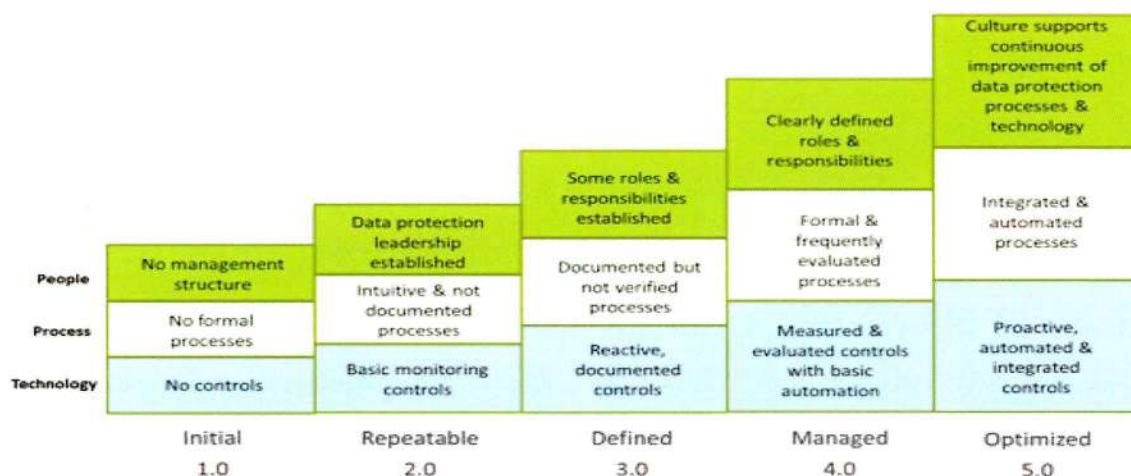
| | Initial 1.0 | Repeatable 2.0 | Defined 3.0 | Managed 4.0 | Optimized 5.0 |
|---|---|---|---|---|---|
| People | No management structure | Data protection leadership established | Some roles & responsibilities established | Clearly defined roles & responsibilities | Culture supports continuous improvement of data protection processes & technology |
| Process | No formal processes | Intuitive & not documented processes | Documented but not verified processes | Formal & frequently evaluated processes | Integrated & automated processes |
| Technology | No controls | Basic monitoring controls | Reactive, documented controls | Measured & evaluated controls with basic automation | Proactive, automated & integrated controls |